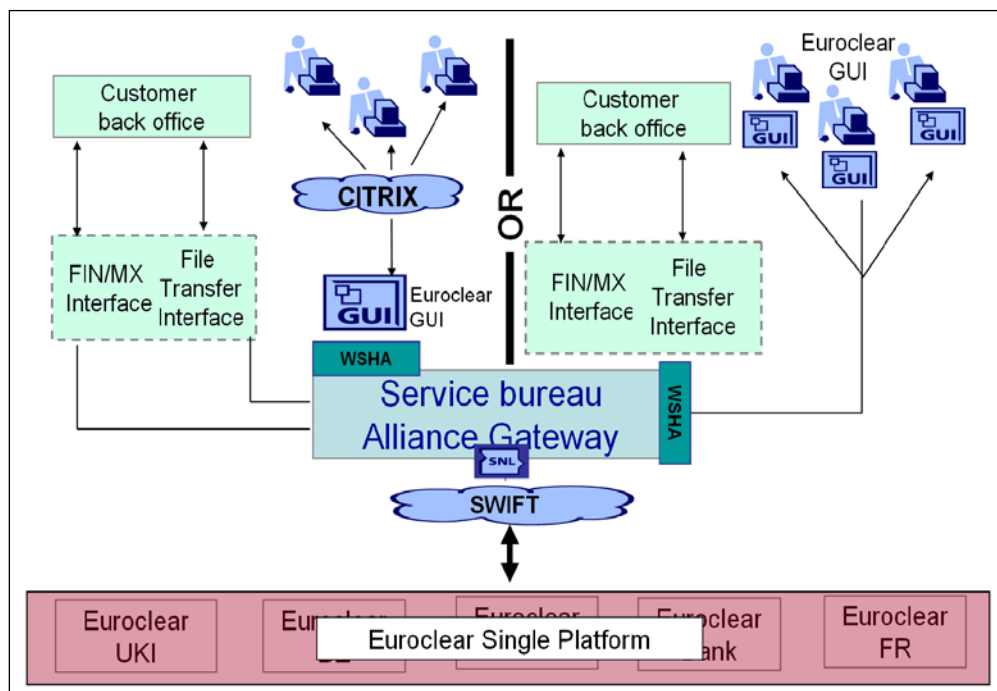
Customer back office

CITRIX

FIN/MX Interface

File Transfer Interface

GUI

Euroclear GUI

OR

Customer back office

FIN/MX Interface

File Transfer Interface

Euroclear GUI

GUI

GUI

GUI

WSHA

Service bureau Alliance Gateway

WSHA

SNL

SWIFT

Euroclear UKI

Eu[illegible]

Euroclear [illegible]

Euroclear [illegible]ank

Euroclear FR

Euroclear Single Platform